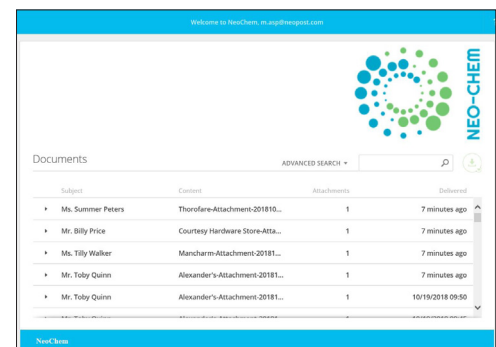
Welcome to NeoChem, m.asp@neopost.com

NEO-CHEM

Documents

ADVANCED SEARCH ▾

| Subject | Content | Attachments | Delivered |
|---|---|---|---|
| Ms. Summer Peters | Thorofare-Attachment-201810... | 1 | 7 minutes ago |
| Mr. Billy Price | Courtesy Hardware Store-Atta... | 1 | 7 minutes ago |
| Ms. Tilly Walker | Mancharm-Attachment-20181... | 1 | 7 minutes ago |
| Mr. Toby Quinn | Alexander's-Attachment-20181... | 1 | 7 minutes ago |
| Mr. Toby Quinn | Alexander's-Attachment-20181... | 1 | 10/19/2018 09:50 |
| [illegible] | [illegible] | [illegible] | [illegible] |

NeoChem